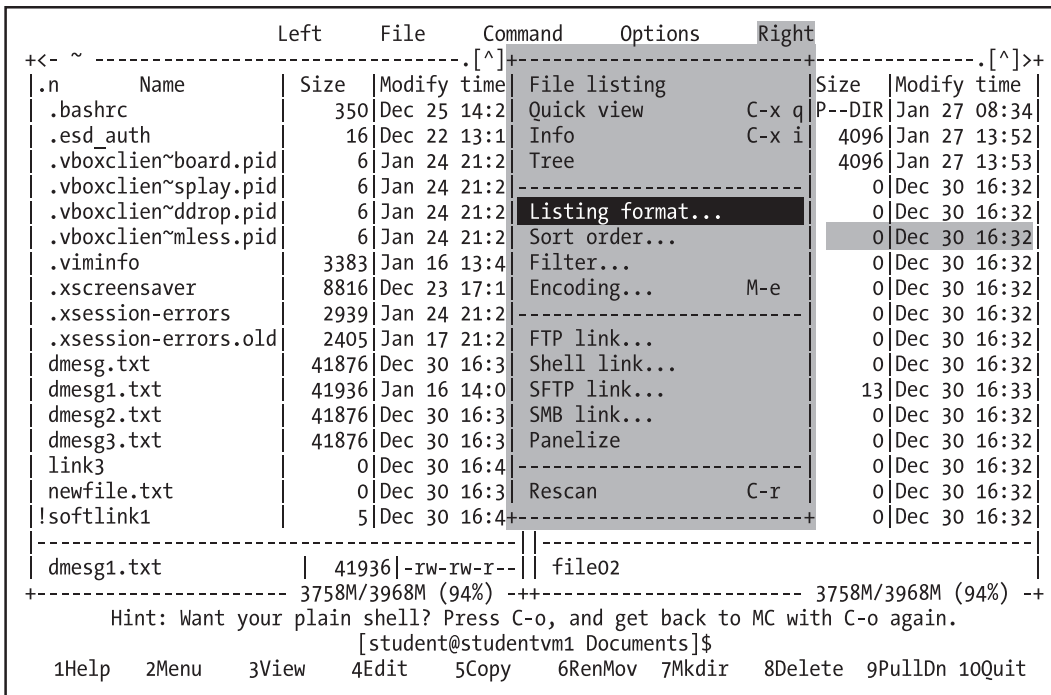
Left File Command Options Right

+<- ~ ---------------------------------.[^]+------------------------------+-----------------.[^]>+

| .n | Name | Size | Modify time | | Size | Modify time |
|---|---|---|---|---|---|---|
| | .bashrc | 350 | Dec 25 14:2 | File listing | | |
| | .esd_auth | 16 | Dec 22 13:1 | Quick view C-x q | P--DIR | Jan 27 08:34 |
| | .vboxclien~board.pid | 6 | Jan 24 21:2 | Info C-x i | 4096 | Jan 27 13:52 |
| | .vboxclien~splay.pid | 6 | Jan 24 21:2 | Tree | 4096 | Jan 27 13:53 |
| | .vboxclien~ddrop.pid | 6 | Jan 24 21:2 | ------------------------------ | 0 | Dec 30 16:32 |
| | .vboxclien~mless.pid | 6 | Jan 24 21:2 | Listing format... | 0 | Dec 30 16:32 |
| | .viminfo | 3383 | Jan 16 13:4 | Sort order... | 0 | Dec 30 16:32 |
| | .xscreensaver | 8816 | Dec 23 17:1 | Filter... | 0 | Dec 30 16:32 |
| | .xsession-errors | 2939 | Jan 24 21:2 | Encoding... M-e | 0 | Dec 30 16:32 |
| | .xsession-errors.old | 2405 | Jan 17 21:2 | ------------------------------ | 0 | Dec 30 16:32 |
| | dmesg.txt | 41876 | Dec 30 16:3 | FTP link... | 0 | Dec 30 16:32 |
| | dmesg1.txt | 41936 | Jan 16 14:0 | Shell link... | 0 | Dec 30 16:32 |
| | dmesg2.txt | 41876 | Dec 30 16:3 | SFTP link... | 13 | Dec 30 16:33 |
| | dmesg3.txt | 41876 | Dec 30 16:3 | SMB link... | 0 | Dec 30 16:32 |
| | link3 | 0 | Dec 30 16:4 | Panelize | 0 | Dec 30 16:32 |
| | newfile.txt | 0 | Dec 30 16:3 | ------------------------------ | 0 | Dec 30 16:32 |
| !softlink1 | | 5 | Dec 30 16:4 | Rescan C-r | 0 | Dec 30 16:32 |

dmesg1.txt | 41936|-rw-rw-r--|| file02

+-------------------- 3758M/3968M (94%) -++------------------------------ 3758M/3968M (94%) -+

Hint: Want your plain shell? Press C-o, and get back to MC with C-o again.
[student@studentvm1 Documents]$

1Help 2Menu 3View 4Edit 5Copy 6RenMov 7Mkdir 8Delete 9PullDn 10Quit